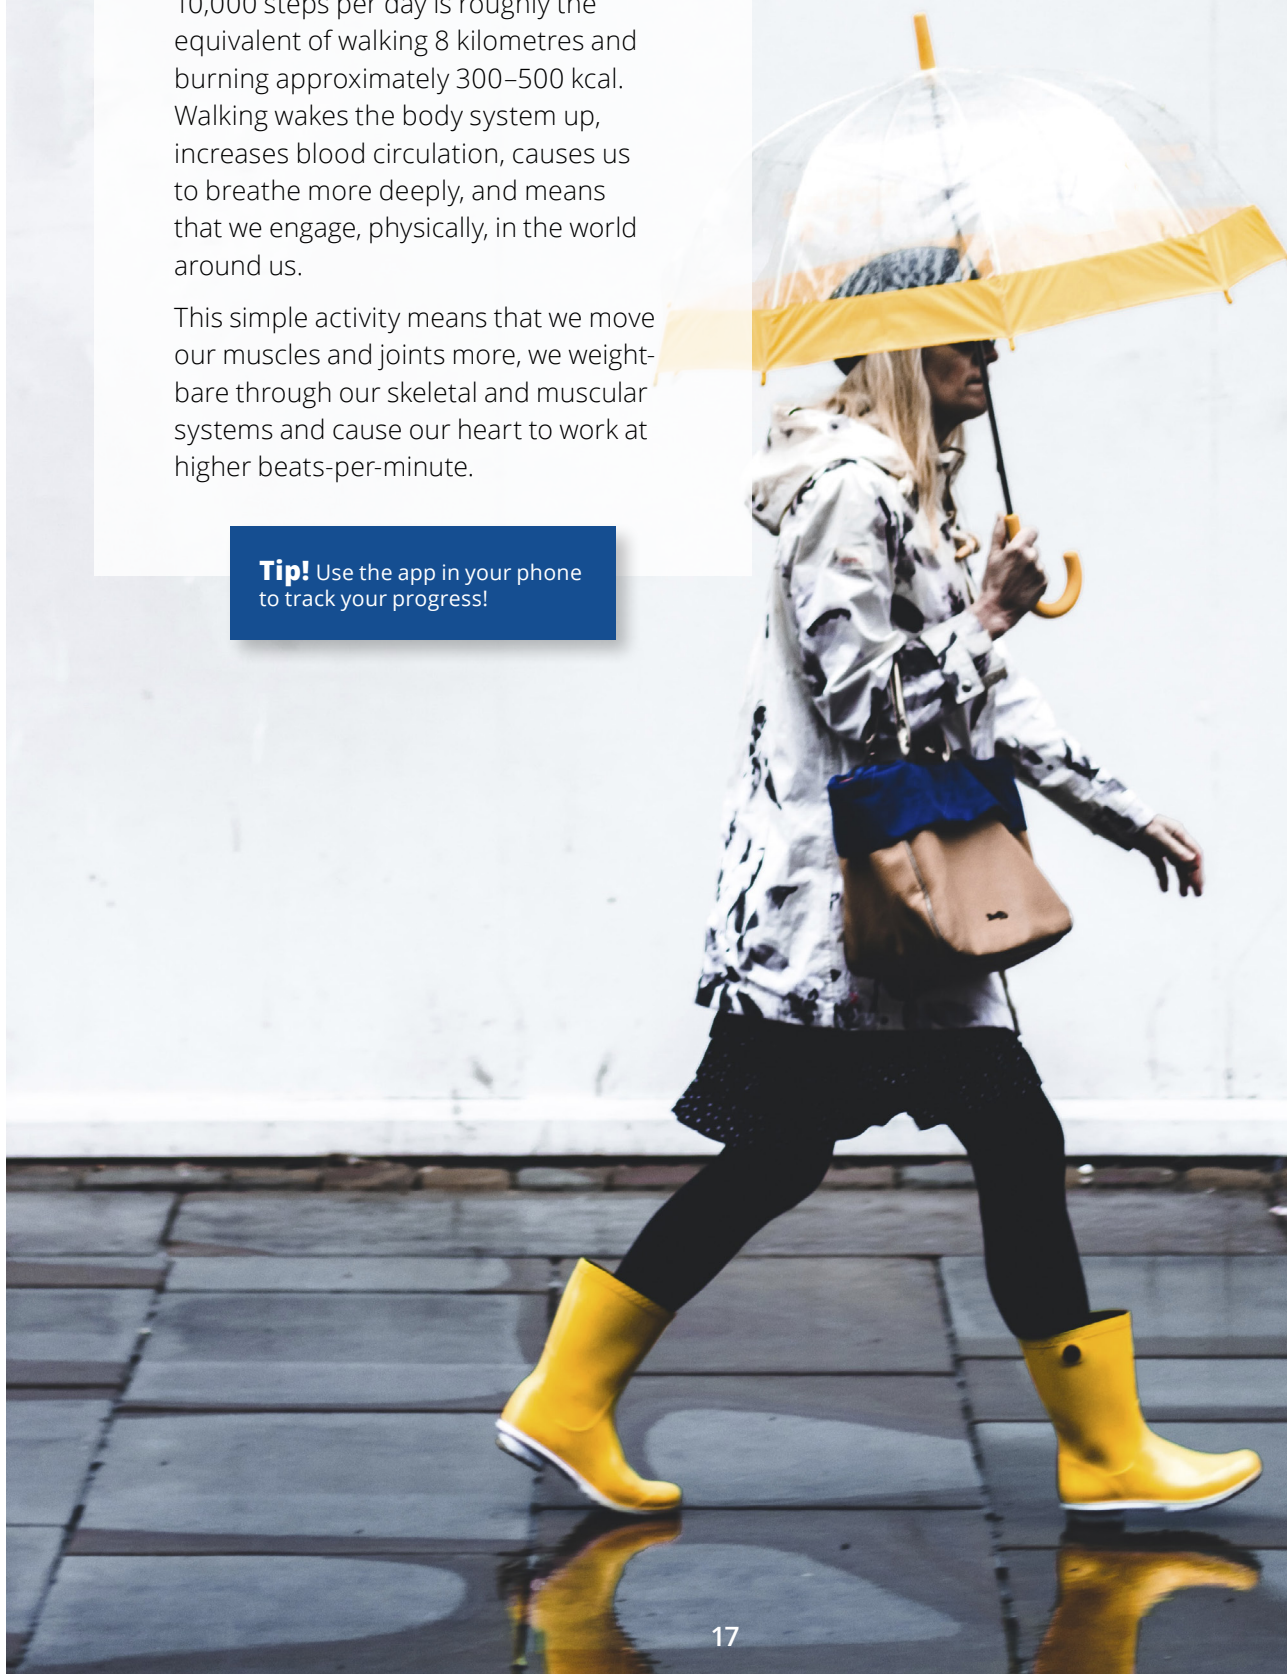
10,000 steps per day is roughly the equivalent of walking 8 kilometres and burning approximately 300–500 kcal. Walking wakes the body system up, increases blood circulation, causes us to breathe more deeply, and means that we engage, physically, in the world around us.

This simple activity means that we move our muscles and joints more, we weight-bare through our skeletal and muscular systems and cause our heart to work at higher beats-per-minute.

**Tip!** Use the app in your phone to track your progress!

17